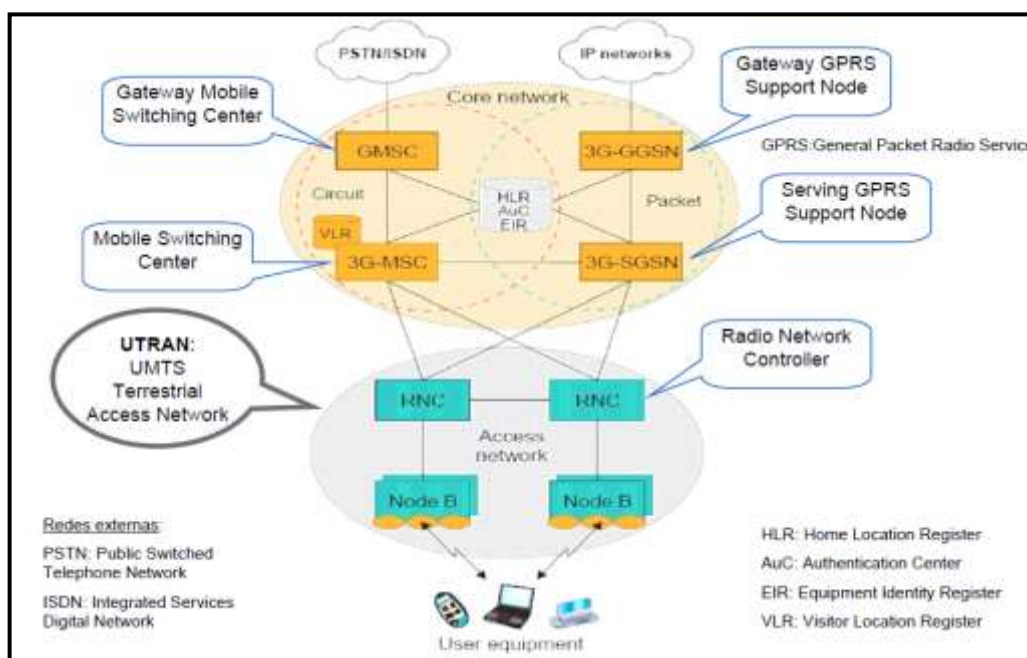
PSTN/ISDN

IP networks

Gateway Mobile Switching Center

Core network

Gateway GPRS Support Node

GMSC

3G-GGSN

GPRS:General Packet Radio Servic

Circuit

HLR
AuC
EIR

Packet

Serving GPRS Support Node

VLR

Mobile Switching Center

3G-MSC

3G-SGSN

UTRAN:
UMTS
Terrestrial
Access Network

Radio Network Controller

RNC

RNC

Access network

Node B

Node B

Redes externas:

PSTN: Public Switched Telephone Network

ISDN: Integrated Services Digital Network

HLR: Home Location Register

AuC: Authentication Center

EIR: Equipment Identity Register

VLR: Visitor Location Register

User equipment